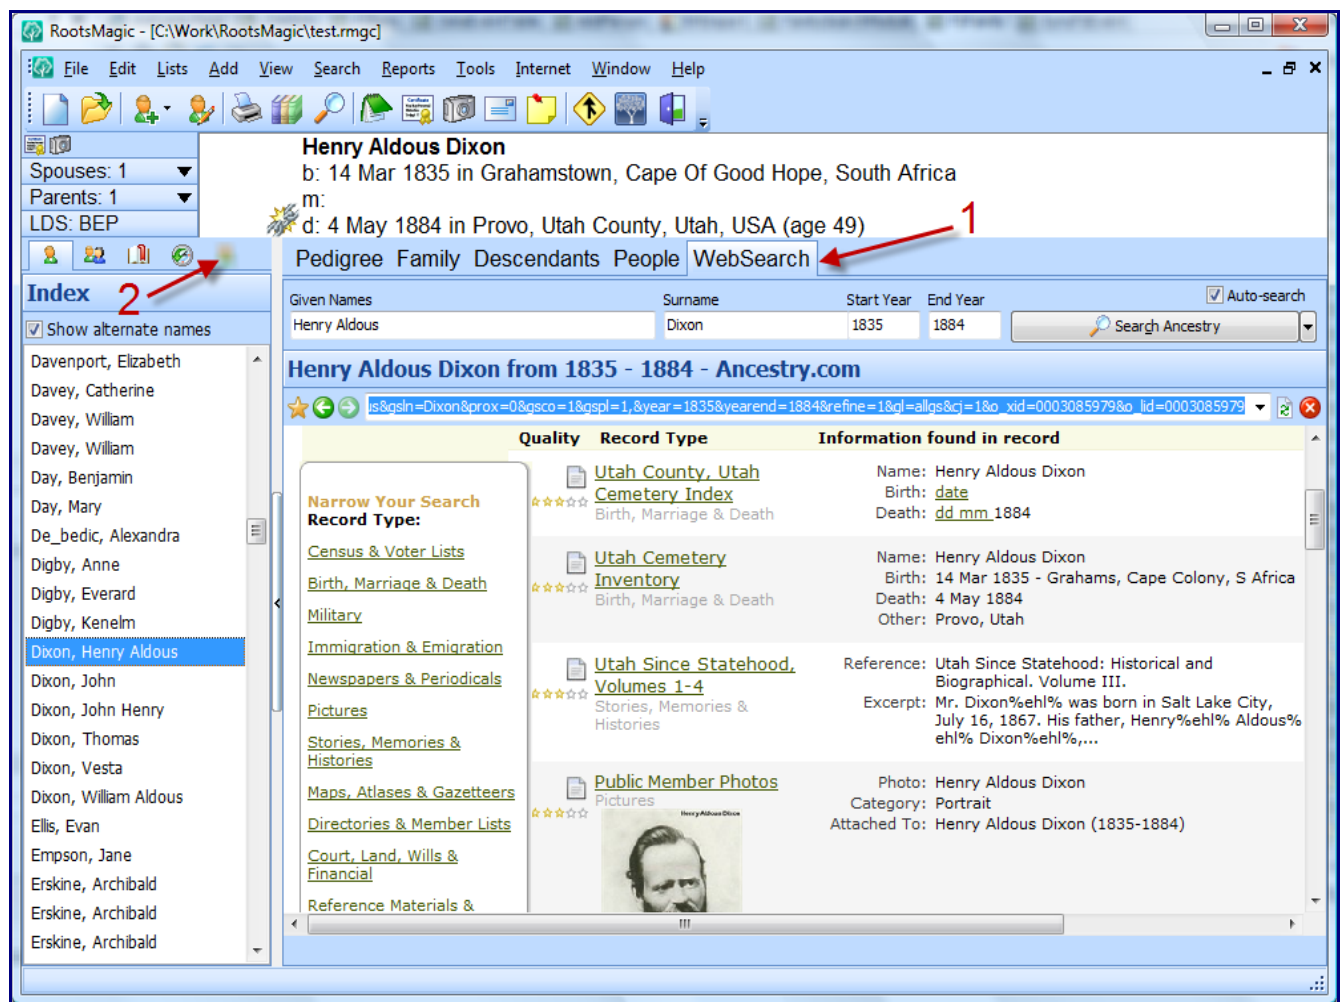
RootsMagic - [C:\Work\RootsMagic\test.rmgc]

File Edit Lists Add View Search Reports Tools Internet Window Help

Spouses: 1
Parents: 1
LDS: BEP

Henry Aldous Dixon
b: 14 Mar 1835 in Grahamstown, Cape Of Good Hope, South Africa
m:
d: 4 May 1884 in Provo, Utah County, Utah, USA (age 49)

1

Pedigree Family Descendants People WebSearch

2

Index
Show alternate names

Davenport, Elizabeth
Davey, Catherine
Davey, William
Davey, William
Day, Benjamin
Day, Mary
De_bedic, Alexandra
Digby, Anne
Digby, Everard
Digby, Kenelm
Dixon, Henry Aldous
Dixon, John
Dixon, John Henry
Dixon, Thomas
Dixon, Vesta
Dixon, William Aldous
Ellis, Evan
Empson, Jane
Erskine, Archibald
Erskine, Archibald
Erskine, Archibald

| Given Names | Surname | Start Year | End Year |
|---|---|---|---|
| Henry Aldous | Dixon | 1835 | 1884 |

Auto-search
Search Ancestry

Henry Aldous Dixon from 1835 - 1884 - Ancestry.com

is&gsln=Dixon&prox=0&gsco=1&gspl=1,&year=1835&yearend=1884&refine=1&gl=allgs&cj=1&o_xid=0003085979&o_lid=0003085979

Quality Record Type Information found in record

Narrow Your Search
Record Type:
Census & Voter Lists
Birth, Marriage & Death
Military
Immigration & Emigration
Newspapers & Periodicals
Pictures
Stories, Memories & Histories
Maps, Atlases & Gazetteers
Directories & Member Lists
Court, Land, Wills & Financial
Reference Materials &

Utah County, Utah Cemetery Index
Birth, Marriage & Death
Name: Henry Aldous Dixon
Birth: date
Death: dd mm 1884

Utah Cemetery Inventory
Birth, Marriage & Death
Name: Henry Aldous Dixon
Birth: 14 Mar 1835 - Grahams, Cape Colony, S Africa
Death: 4 May 1884
Other: Provo, Utah

Utah Since Statehood, Volumes 1-4
Stories, Memories & Histories
Reference: Utah Since Statehood: Historical and Biographical. Volume III.
Excerpt: Mr. Dixon%ehl% was born in Salt Lake City, July 16, 1867. His father, Henry%ehl% Aldous%ehl% Dixon%ehl%,...

Public Member Photos
Pictures
Henry Aldous Dixon
Photo: Henry Aldous Dixon
Category: Portrait
Attached To: Henry Aldous Dixon (1835-1884)